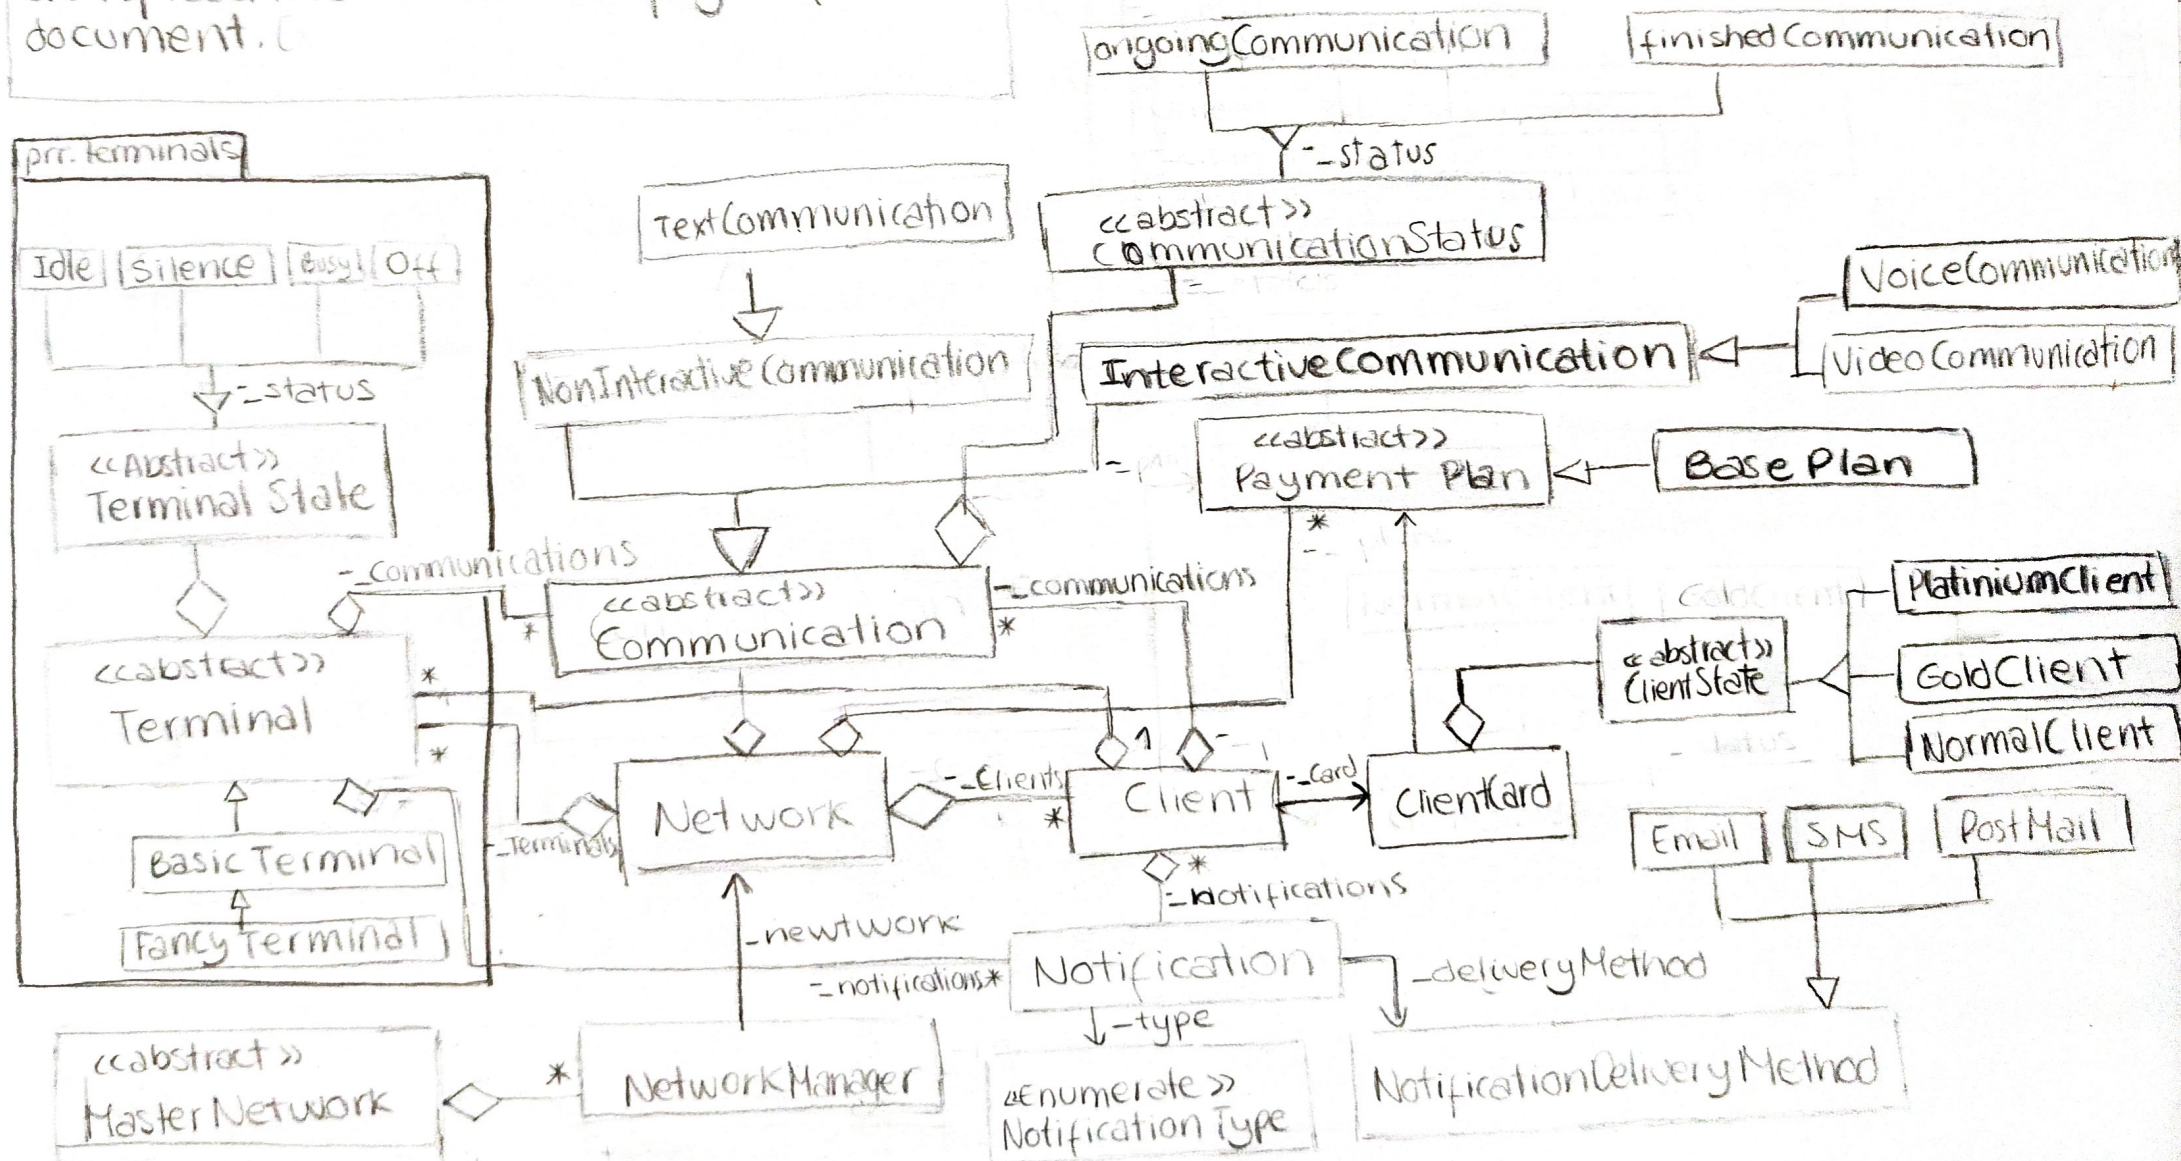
document.

ongoingCommunication

finishedCommunication

-_status

prr.terminals

Idle | Silence | Busy | Off

-_status

<<Abstract>>
Terminal State

TextCommunication

<<abstract>>
CommunicationStatus

VoiceCommunication

NonInteractiveCommunication

InteractiveCommunication

VideoCommunication

<<abstract>>
Payment Plan

Base Plan

-_Communications

<<abstract>>
Communication

-_communications

*

*

PlatiniumClient

<<abstract>>
ClientState

GoldClient

NormalClient

<<abstract>>
Terminal

*

*

1

BasicTerminal

FancyTerminal

-_Terminals

Network

-_Clients

*

Client

-_Card

ClientCard

Email

SMS

PostMail

*

-_Notifications

-_newtwork

-_notifications*

Notification

-_deliveryMethod

-_type

<<abstract>>
MasterNetwork

*

NetworkManager

<<Enumerate>>
Notification Type

NotificationDeliveryMethod